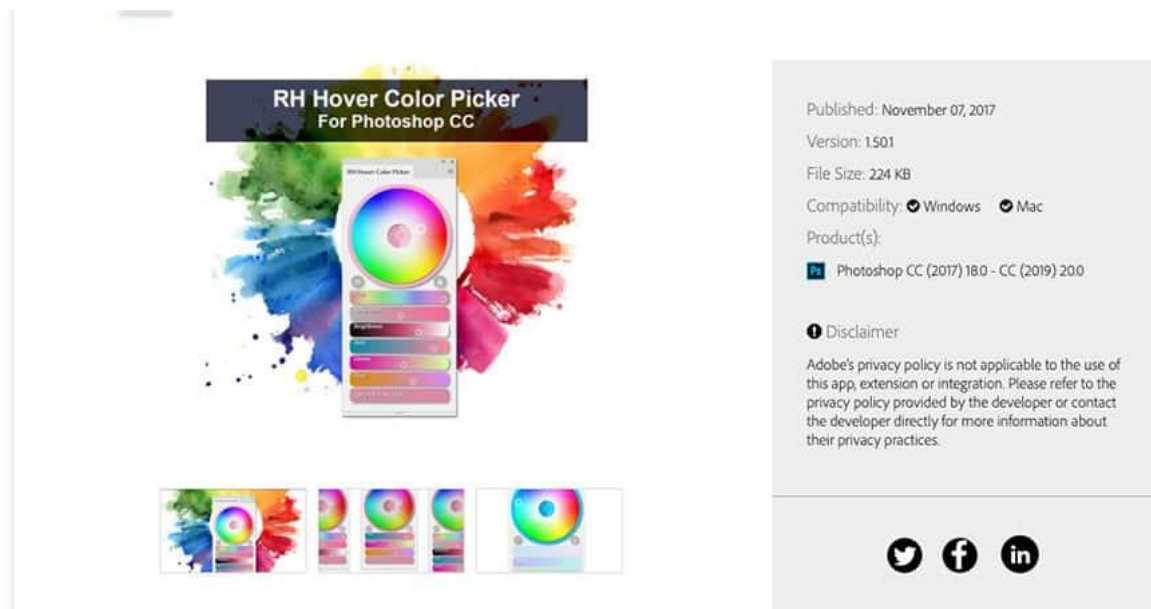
RH Hover Color Picker
For Photoshop CC

RH Hover Color Picker

Brightness

Published: November 07, 2017

Version: 1.501

File Size: 224 KB

Compatibility: Windows Mac

Product(s):

Ps Photoshop CC (2017) 18.0 - CC (2019) 20.0

Disclaimer

Adobe's privacy policy is not applicable to the use of this app, extension or integration. Please refer to the privacy policy provided by the developer or contact the developer directly for more information about their privacy practices.

in